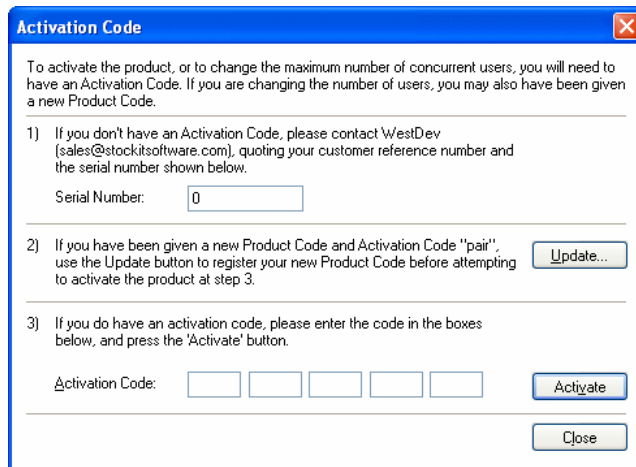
Activation Code

To activate the product, or to change the maximum number of concurrent users, you will need to have an Activation Code. If you are changing the number of users, you may also have been given a new Product Code.

1) If you don't have an Activation Code, please contact WestDev (sales@stockitsoftware.com), quoting your customer reference number and the serial number shown below.

Serial Number: 0

2) If you have been given a new Product Code and Activation Code "pair", use the Update button to register your new Product Code before attempting to activate the product at step 3.

Update...

3) If you do have an activation code, please enter the code in the boxes below, and press the 'Activate' button.

Activation Code:

Activate

Close